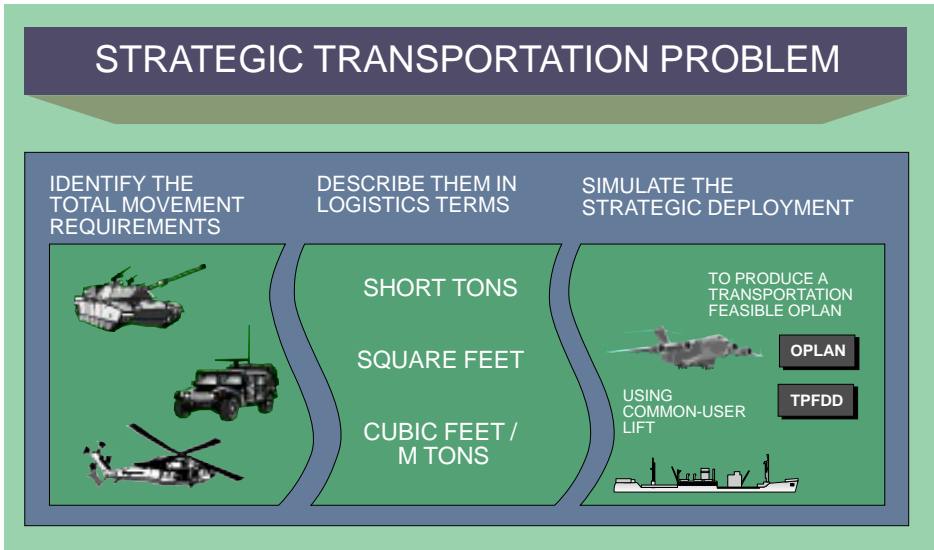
STRATEGIC TRANSPORTATION PROBLEM

IDENTIFY THE TOTAL MOVEMENT REQUIREMENTS

DESCRIBE THEM IN LOGISTICS TERMS

SIMULATE THE STRATEGIC DEPLOYMENT

SHORT TONS

SQUARE FEET

CUBIC FEET / M TONS

TO PRODUCE A TRANSPORTATION FEASIBLE OPLAN

OPLAN

USING COMMON-USER LIFT

TPFDD